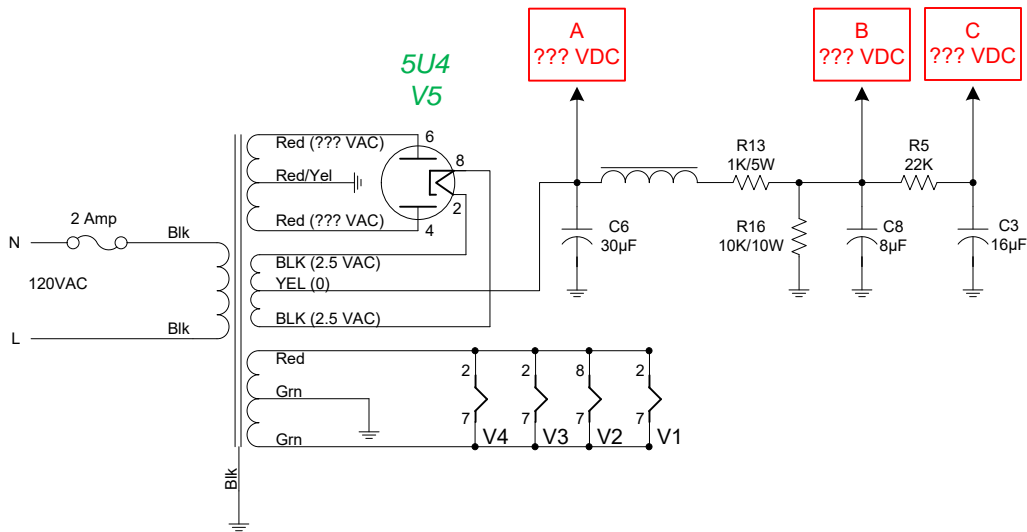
A
??? VDC

B
??? VDC

C
??? VDC

5U4
V5

Red (??? VAC)
6
Red/Yel
8
Red (??? VAC)
2
4

R13
1K/5W

R5
22K

N
2 Amp
Blk
120VAC
L
Blk

C6
30µF

R16
10K/10W

C8
8µF

C3
16µF

BLK (2.5 VAC)
YEL (0)
BLK (2.5 VAC)

Red
Grn
Grn

2
7
V4
2
7
V3
8
7
V2
2
7
V1

Blk